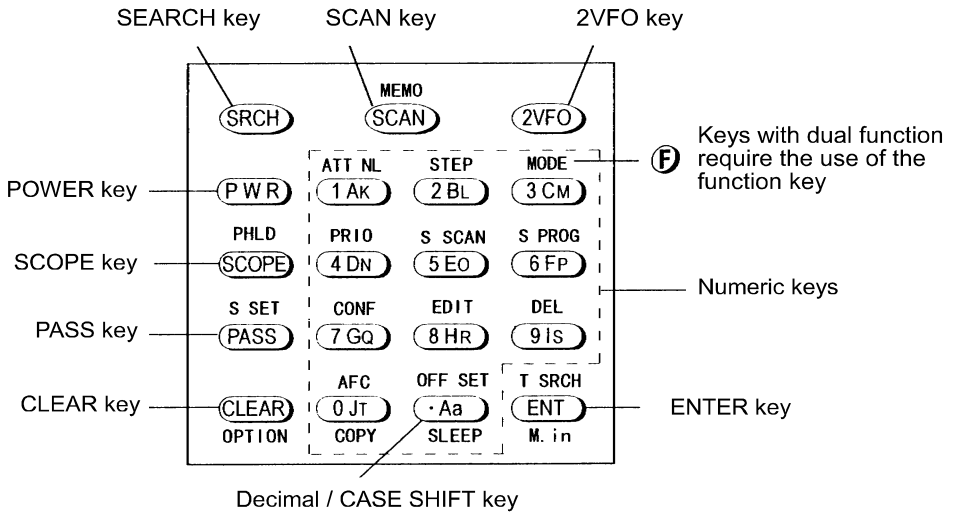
SEARCH key
SCAN key
2VFO key

MEMO
SRCH
SCAN
2VFO

Keys with dual function require the use of the function key
F

ATT NL
STEP
MODE
POWER key
PWR
1 AK
2 BL
3 CM

PHLD
PRIO
S SCAN
S PROG
SCOPE key
SCOPE
4 DN
5 EO
6 FP

Numeric keys

S SET
CONF
EDIT
DEL
PASS key
PASS
7 GQ
8 HR
9 IS

AFC
OFF SET
T SRCH
CLEAR key
CLEAR
0 JT
· Aa
ENT
ENTER key
OPTION
COPY
SLEEP
M. in

Decimal / CASE SHIFT key